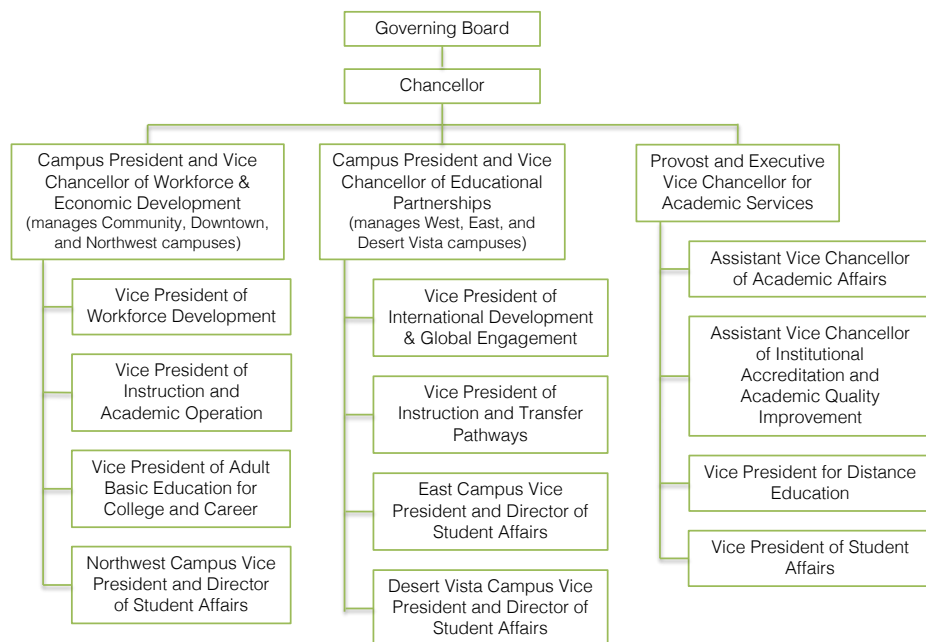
Governing Board

Chancellor

Campus President and Vice Chancellor of Workforce & Economic Development (manages Community, Downtown, and Northwest campuses)

Vice President of Workforce Development

Vice President of Instruction and Academic Operation

Vice President of Adult Basic Education for College and Career

Northwest Campus Vice President and Director of Student Affairs

Campus President and Vice Chancellor of Educational Partnerships (manages West, East, and Desert Vista campuses)

Vice President of International Development & Global Engagement

Vice President of Instruction and Transfer Pathways

East Campus Vice President and Director of Student Affairs

Desert Vista Campus Vice President and Director of Student Affairs

Provost and Executive Vice Chancellor for Academic Services

Assistant Vice Chancellor of Academic Affairs

Assistant Vice Chancellor of Institutional Accreditation and Academic Quality Improvement

Vice President for Distance Education

Vice President of Student Affairs